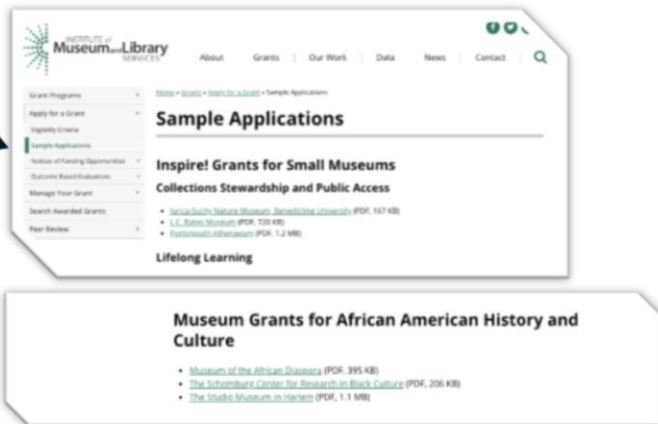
INSTITUTE of Museum and Library SERVICES

About | Grants | Our Work | Data | News | Contact

Grant Programs
Apply for a Grant
Eligibility Criteria
Sample Applications
Notices of Funding Opportunities
Outcome Based Evaluations
Manage Your Grant
Search Awarded Grants
Peer Review

Home » Grants » Apply for a Grant » Sample Applications

Sample Applications

Inspire! Grants for Small Museums

Collections Stewardship and Public Access

- Jarica Sucky Nature Museum, Benedictine University (PDF, 167 KB)
- L.C. Bates Museum (PDF, 720 KB)
- Portsmouth Athenaeum (PDF, 1.2 MB)

Lifelong Learning

Museum Grants for African American History and Culture

- Museum of the African Diaspora (PDF, 395 KB)
- The Schomburg Center for Research in Black Culture (PDF, 206 KB)
- The Studio Museum in Harlem (PDF, 1.1 MB)